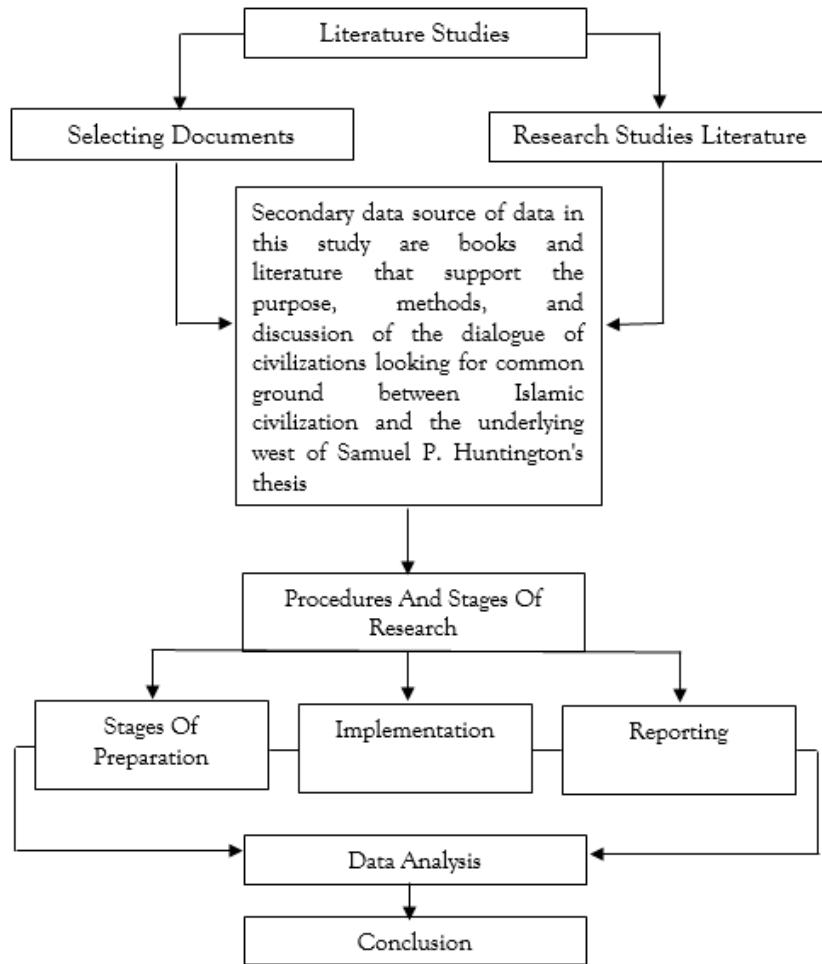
Literature Studies

Selecting Documents

Research Studies Literature

Secondary data source of data in this study are books and literature that support the purpose, methods, and discussion of the dialogue of civilizations looking for common ground between Islamic civilization and the underlying west of Samuel P. Huntington's thesis

Procedures And Stages Of Research

Stages Of Preparation

Implementation

Reporting

Data Analysis

Conclusion